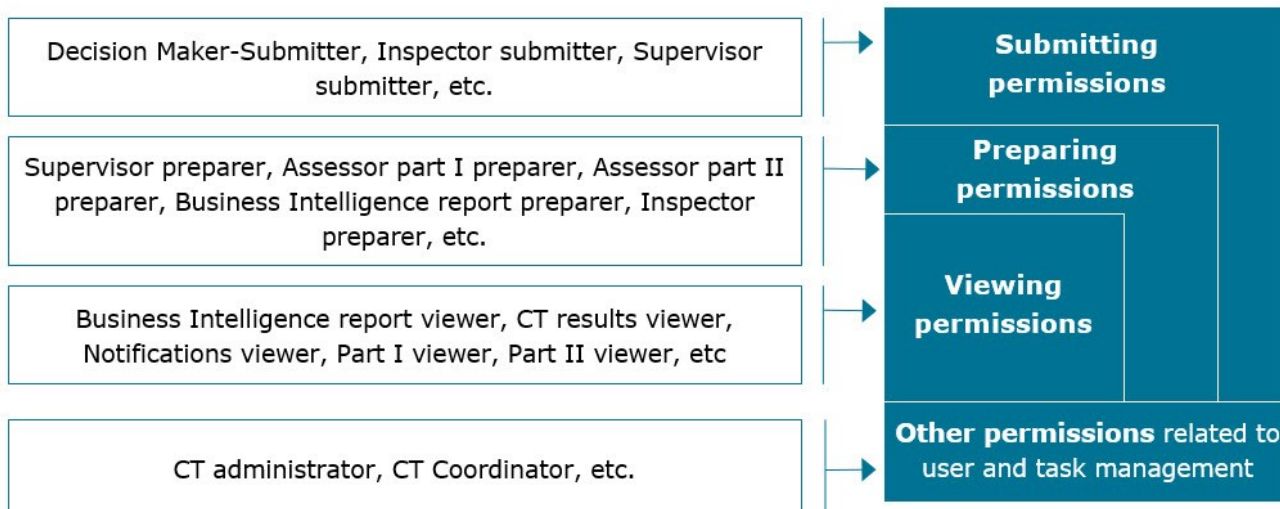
Decision Maker-Submitter, Inspector submitter, Supervisor submitter, etc.

Submitting permissions

Supervisor preparer, Assessor part I preparer, Assessor part II preparer, Business Intelligence report preparer, Inspector preparer, etc.

Preparing permissions

Business Intelligence report viewer, CT results viewer, Notifications viewer, Part I viewer, Part II viewer, etc

Viewing permissions

CT administrator, CT Coordinator, etc.

Other permissions related to user and task management